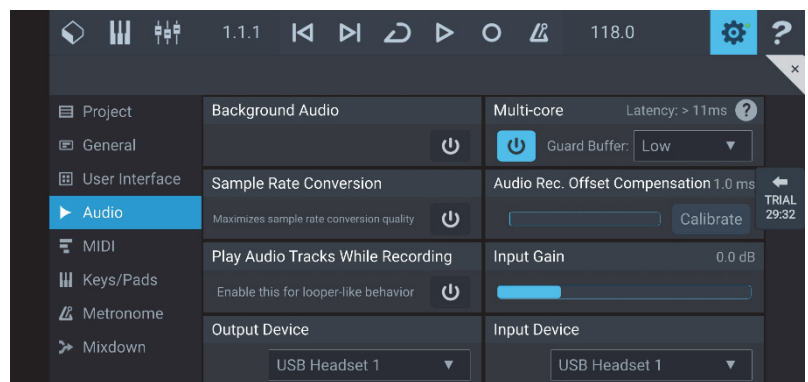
1.1.1 118.0 ?

×

Project
General
User Interface
Audio
MIDI
Keys/Pads
Metronome
Mixdown

Background Audio

Multi-core Latency: > 11ms ?
Guard Buffer: Low

Sample Rate Conversion
Maximizes sample rate conversion quality

Audio Rec. Offset Compensation 1.0 ms
Calibrate

TRIAL
29:32

Play Audio Tracks While Recording
Enable this for looper-like behavior

Input Gain 0.0 dB

Output Device
USB Headset 1

Input Device
USB Headset 1